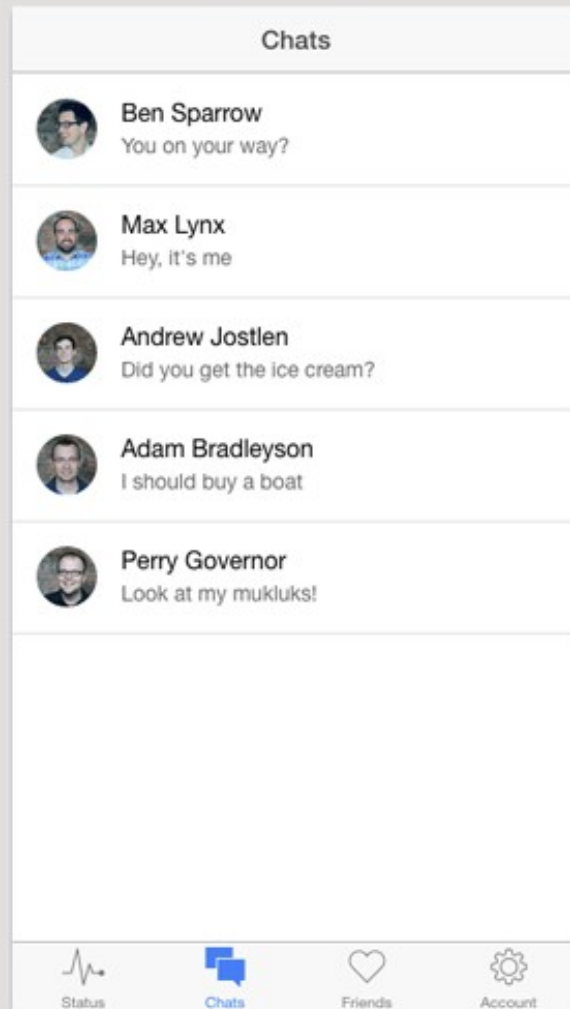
Chats

Ben Sparrow
You on your way?

Max Lynx
Hey, it's me

Andrew Jostlen
Did you get the ice cream?

Adam Bradleyson
I should buy a boat

Perry Governor
Look at my mukluks!

Status
Chats
Friends
Account